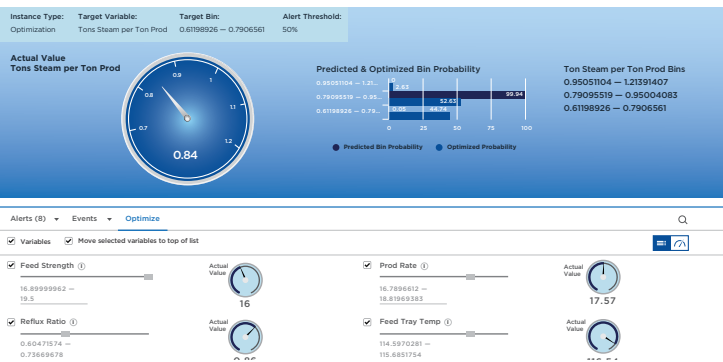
Instance Type: Optimization
Target Variable: Tons Steam per Ton Prod
Target Bin: 0.61198926 — 0.7906561
Alert Threshold: 50%

Actual Value
Tons Steam per Ton Prod

0.9
1
0.8
1.1
0.7
1.2
0.84

Predicted & Optimized Bin Probability

0.95051104 — 1.21...
0.79095519 — 0.95...
0.61198926 — 0.79...
2.83
39.94
52.63
0.05
44.74
0
25
50
75
100

Predicted Bin Probability
Optimized Probability

Ton Steam per Ton Prod Bins
0.95051104 — 1.21391407
0.79095519 — 0.95004083
0.61198926 — 0.7906561

Alerts (8)
Events
Optimize

Variables
Move selected variables to top of list

Feed Strength
16.89999962 — 19.5
Actual Value
16

Prod Rate
16.7896612 — 18.81969383
Actual Value
17.57

Reflux Ratio
0.60471574 — 0.73669678
Actual Value
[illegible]

Feed Tray Temp
114.5970281 — 115.6851754
Actual Value
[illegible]